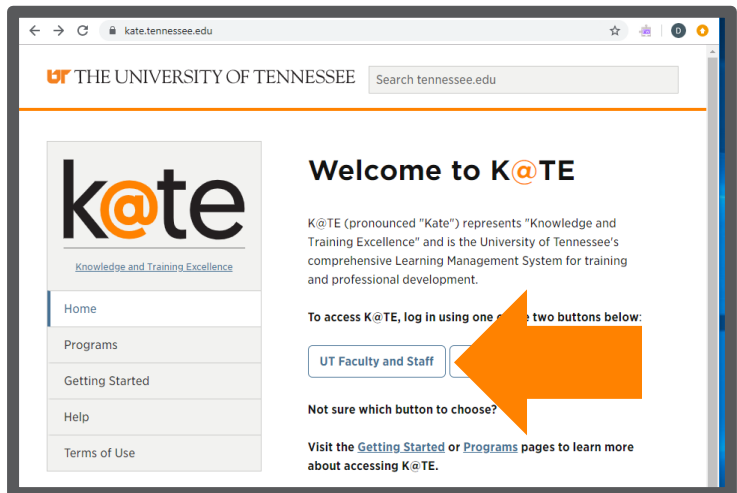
kate.tennessee.edu

D

UT THE UNIVERSITY OF TENNESSEE

Search tennessee.edu

k@te

Knowledge and Training Excellence

Home

Programs

Getting Started

Help

Terms of Use

Welcome to K@TE

K@TE (pronounced "Kate") represents "Knowledge and Training Excellence" and is the University of Tennessee's comprehensive Learning Management System for training and professional development.

To access K@TE, log in using one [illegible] two buttons below:

UT Faculty and Staff

Not sure which button to choose?

Visit the Getting Started or Programs pages to learn more about accessing K@TE.